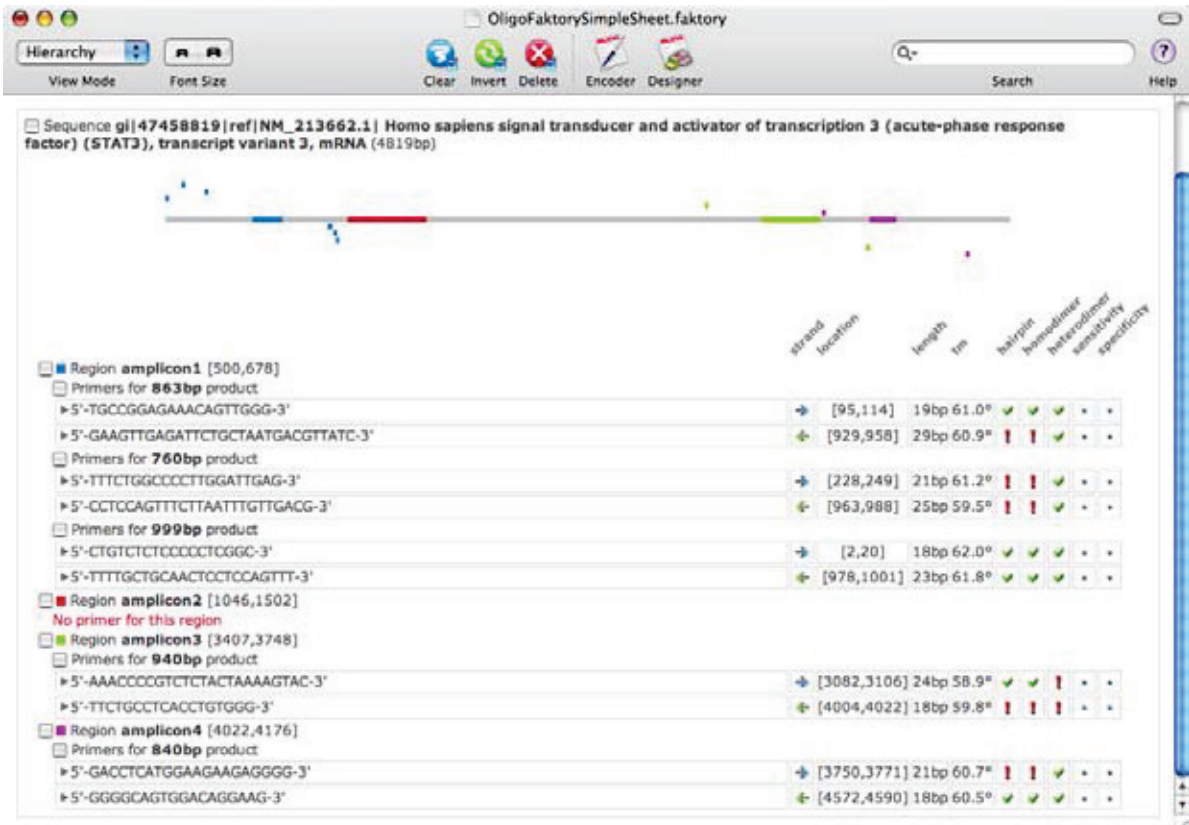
OligoFaktorySimpleSheet.faktory

Hierarchy
View Mode
Font Size
Clear Invert Delete
Encoder Designer
Search
Help

Sequence gi|47458819|ref|NM_213662.1| Homo sapiens signal transducer and activator of transcription 3 (acute-phase response factor) (STAT3), transcript variant 3, mRNA (4819bp)

strand location length tm hairpin homodimer heterodimer sensitivity specificity

Region amplicon1 [500,678]
Primers for 863bp product

| Primer | location | length | tm |
|---|---|---|---|
| 5'-TGCCGGAGAAACAGTTGGG-3' | [95,114] | 19bp | 61.0° |
| 5'-GAAGTTGAGATTCTGCTAATGACGTTATC-3' | [929,958] | 29bp | 60.9° |

Primers for 760bp product

| Primer | location | length | tm |
|---|---|---|---|
| 5'-TTTCTGGCCCCTTGGATTGAG-3' | [228,249] | 21bp | 61.2° |
| 5'-CCTCCAGTTTCTTAATTTGTTGACG-3' | [963,988] | 25bp | 59.5° |

Primers for 999bp product

| Primer | location | length | tm |
|---|---|---|---|
| 5'-CTGTCTCTCCCCCTCGGC-3' | [2,20] | 18bp | 62.0° |
| 5'-TTTTGCTGCAACTCCTCCAGTTT-3' | [978,1001] | 23bp | 61.8° |

Region amplicon2 [1046,1502]
No primer for this region
Region amplicon3 [3407,3748]
Primers for 940bp product

| Primer | location | length | tm |
|---|---|---|---|
| 5'-AAACCCCGTCTCTACTAAAAGTAC-3' | [3082,3106] | 24bp | 58.9° |
| 5'-TTCTGCCTCACCTGTGGG-3' | [4004,4022] | 18bp | 59.8° |

Region amplicon4 [4022,4176]
Primers for 840bp product

| Primer | location | length | tm |
|---|---|---|---|
| 5'-GACCTCATGGAAGAAGAGGGG-3' | [3750,3771] | 21bp | 60.7° |
| 5'-GGGGCAGTGGACAGGAAG-3' | [4572,4590] | 18bp | 60.5° |